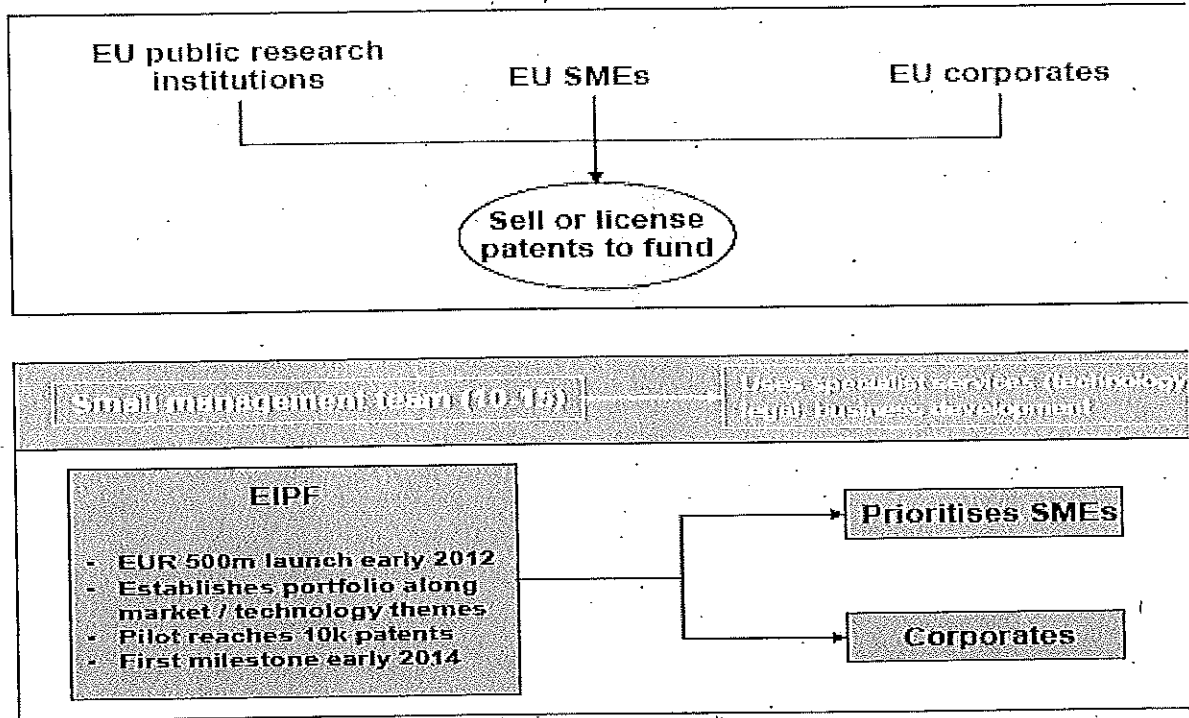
EU public research institutions

EU SMEs

EU corporates

Sell or license patents to fund

Small management team (10-15)

Uses specialist services (technology, legal, business development)

EIPF

- EUR 500m launch early 2012
- Establishes portfolio along market / technology themes
- Pilot reaches 10k patents
- First milestone early 2014

Prioritises SMEs

Corporates